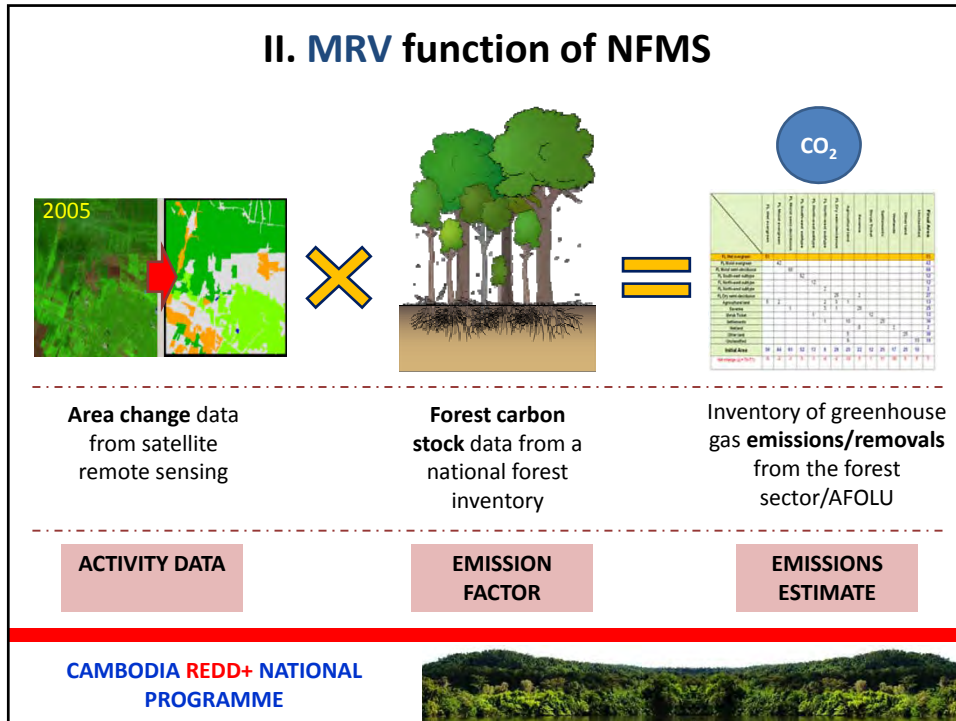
II. MRV function of NFMS

$CO_2$

2005

Area change data from satellite remote sensing

Forest carbon stock data from a national forest inventory

Inventory of greenhouse gas emissions/removals from the forest sector/AFOLU

ACTIVITY DATA

EMISSION FACTOR

EMISSIONS ESTIMATE

CAMBODIA REDD+ NATIONAL PROGRAMME